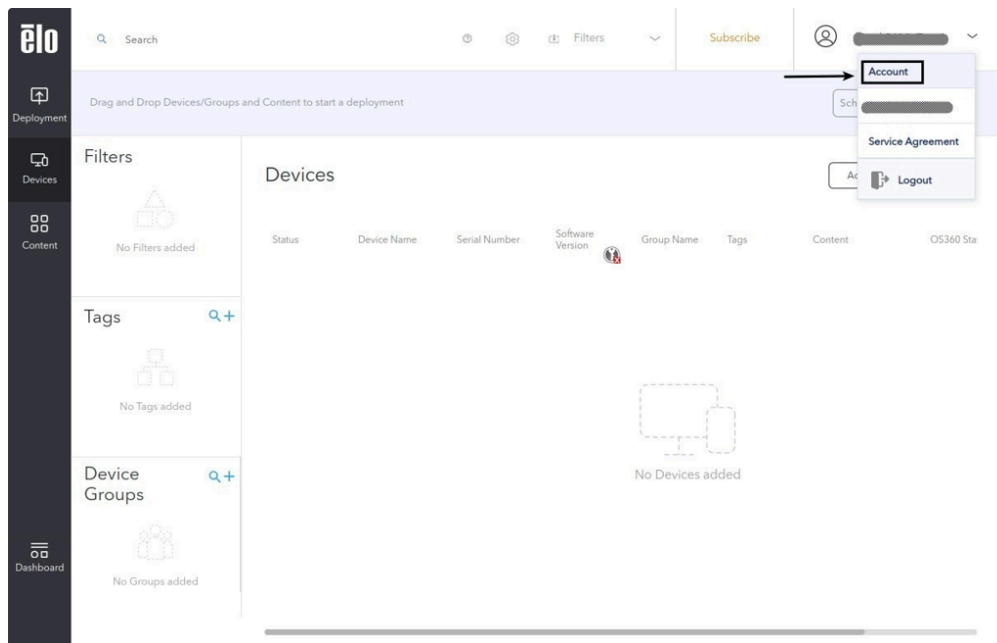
ēlo

Deployment

Devices

Content

Dashboard

Search

Filters

Subscribe

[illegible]

Account

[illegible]

Service Agreement

Logout

Drag and Drop Devices/Groups and Content to start a deployment

Sch

Filters

No Filters added

Tags

No Tags added

Device Groups

No Groups added

Devices

Ac

| Status | Device Name | Serial Number | Software Version | Group Name | Tags | Content | OS360 Sta |
|---|---|---|---|---|---|---|---|

No Devices added